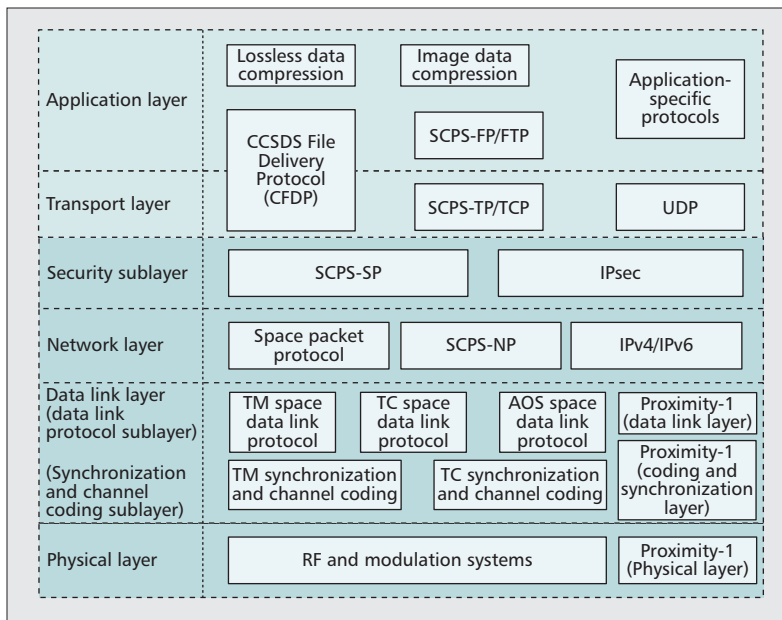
Application layer

Lossless data compression

Image data compression

Application-specific protocols

CCSDS File Delivery Protocol (CFDP)

SCPS-FP/FTP

Transport layer

SCPS-TP/TCP

UDP

Security sublayer

SCPS-SP

IPsec

Network layer

Space packet protocol

SCPS-NP

IPv4/IPv6

Data link layer (data link protocol sublayer)

TM space data link protocol

TC space data link protocol

AOS space data link protocol

Proximity-1 (data link layer)

(Synchronization and channel coding sublayer)

TM synchronization and channel coding

TC synchronization and channel coding

Proximity-1 (coding and synchronization layer)

Physical layer

RF and modulation systems

Proximity-1 (Physical layer)